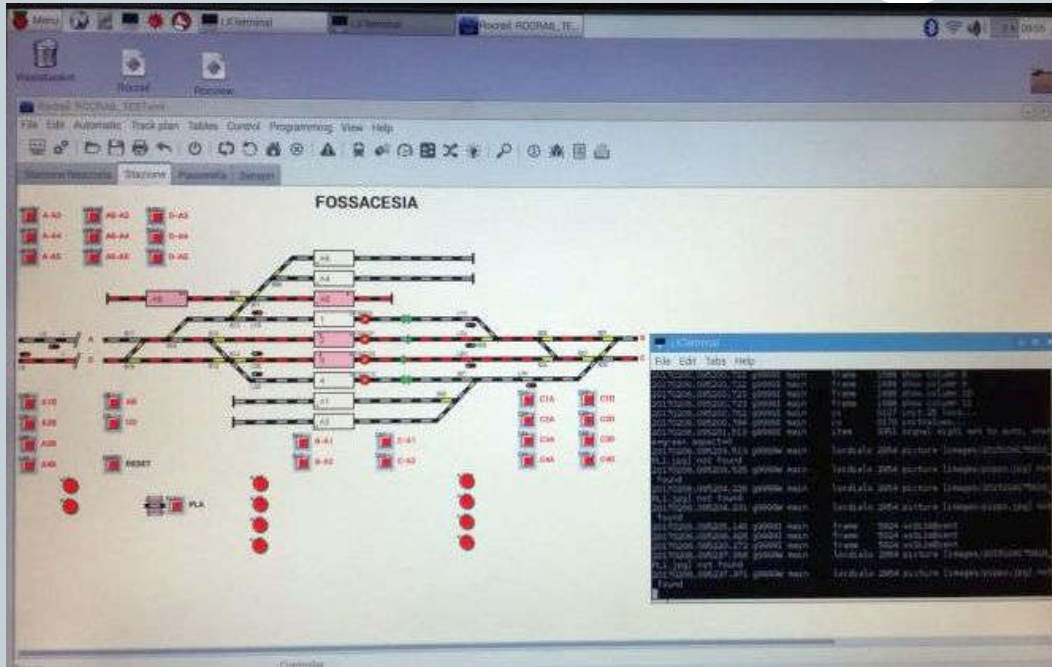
Menu LXTerminal LXTerminal Rocrail ROCRAIL_TE...

Wastebasket Rocrail Rocview

Rocrail ROCRAIL_TEST.xml

File Edit Automatic Track plan Tables Control Programming View Help

Stazione Rocciola Stazione Passante Sensori

FOSSACESIA

A-A3 A6-A2 D-A3
A-A4 A6-A4 D-A4
A-A5 A6-A5 D-A5

A6
A4
A5
A6
1
2
3
4
A1
A2

A
C

A1B A8 C1A C1B
A2B D2 C2A C2B
A3B C3A C3B
A4B RESET C4A C4B

B-A1 C-A1
B-A2 C-A2

PLA

LXTerminal
File Edit Tabs Help
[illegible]

Controller